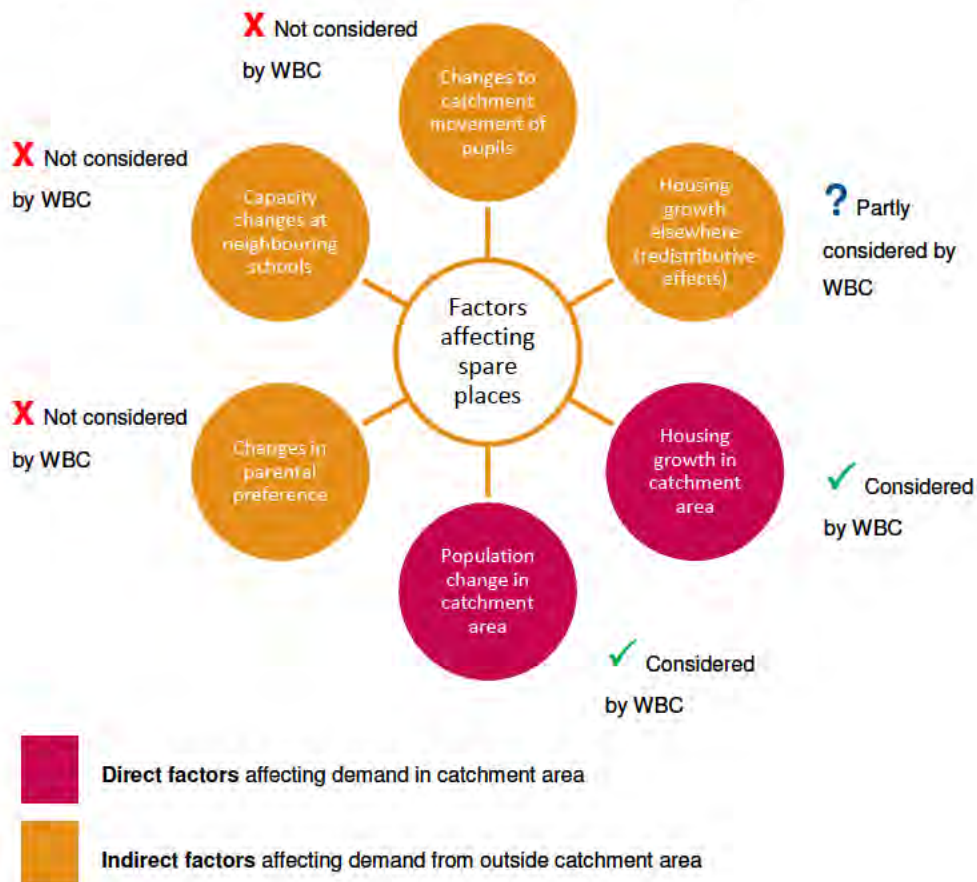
X Not considered by WBC

Changes to catchment movement of pupils

X Not considered by WBC

Capacity changes at neighbouring schools

Housing growth elsewhere (redistributive effects)

? Partly considered by WBC

Factors affecting spare places

X Not considered by WBC

Changes in parental preference

Housing growth in catchment area

✓ Considered by WBC

Population change in catchment area

✓ Considered by WBC

**Direct factors** affecting demand in catchment area

**Indirect factors** affecting demand from outside catchment area